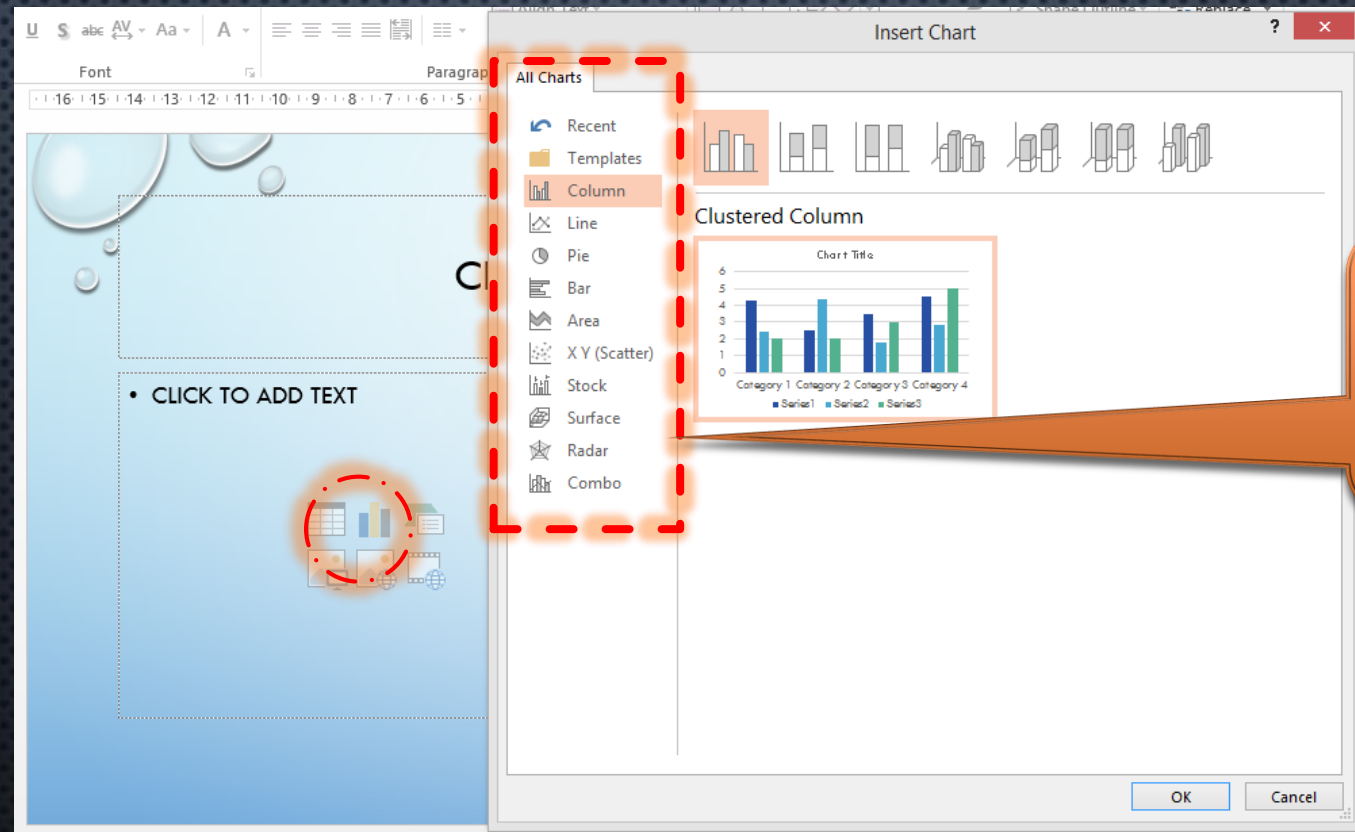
U S abc AV Aa A

Font

Paragrap

16 15 14 13 12 11 10 9 8 7 6 5

Cl

• CLICK TO ADD TEXT

Insert Chart

?

×

All Charts

Recent

Templates

Column

Line

Pie

Bar

Area

X Y (Scatter)

Stock

Surface

Radar

Combo

Clustered Column

Chart Title

6
5
4
3
2
1
0

Category 1 Category 2 Category 3 Category 4

Series1 Series2 Series3

OK

Cancel